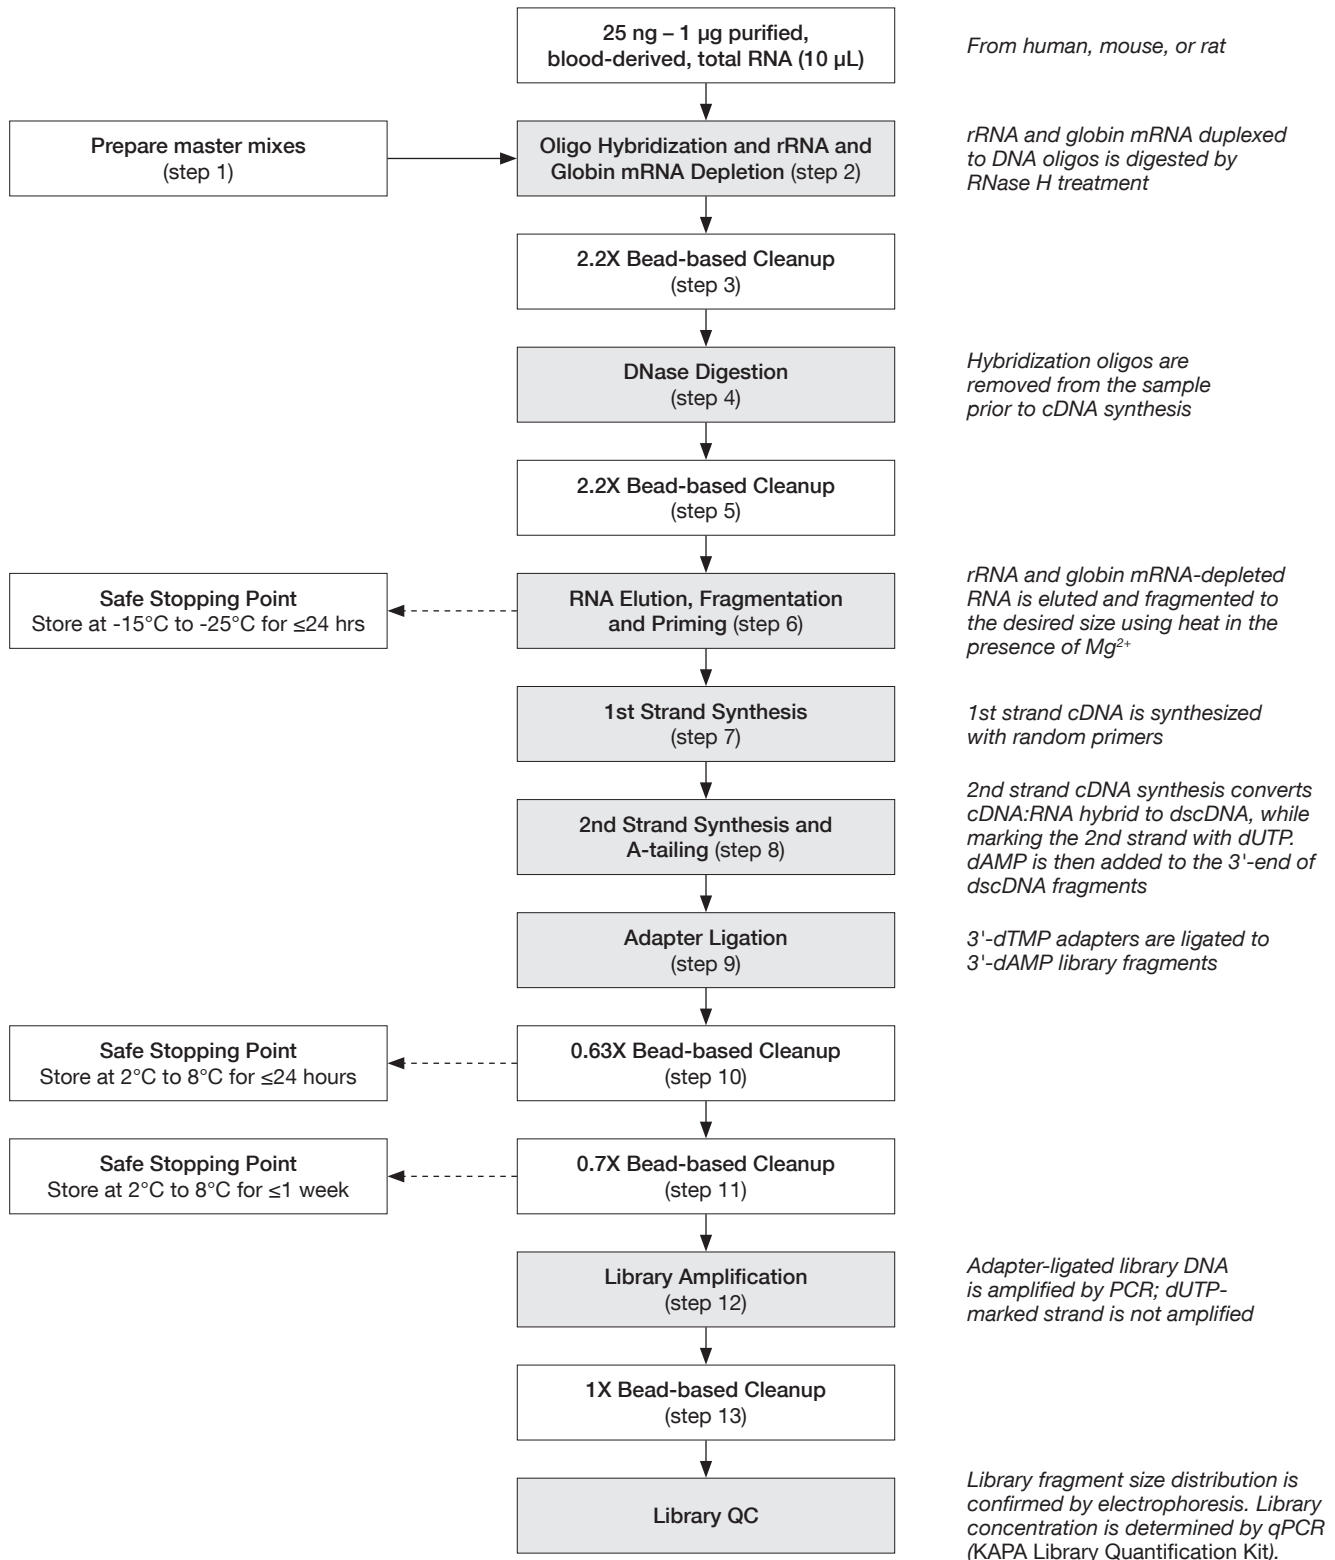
25 ng – 1 µg purified, blood-derived, total RNA (10 µL)

From human, mouse, or rat

Prepare master mixes
(step 1)

Oligo Hybridization and rRNA and Globin mRNA Depletion (step 2)

rRNA and globin mRNA duplexed to DNA oligos is digested by RNase H treatment

2.2X Bead-based Cleanup
(step 3)

DNase Digestion
(step 4)

Hybridization oligos are removed from the sample prior to cDNA synthesis

2.2X Bead-based Cleanup
(step 5)

Safe Stopping Point
Store at -15°C to -25°C for ≤24 hrs

RNA Elution, Fragmentation and Priming (step 6)

rRNA and globin mRNA-depleted RNA is eluted and fragmented to the desired size using heat in the presence of $Mg^{2+}$

1st Strand Synthesis
(step 7)

1st strand cDNA is synthesized with random primers

2nd Strand Synthesis and A-tailing (step 8)

2nd strand cDNA synthesis converts cDNA:RNA hybrid to dscDNA, while marking the 2nd strand with dUTP. dAMP is then added to the 3'-end of dscDNA fragments

Adapter Ligation
(step 9)

3'-dTMP adapters are ligated to 3'-dAMP library fragments

Safe Stopping Point
Store at 2°C to 8°C for ≤24 hours

0.63X Bead-based Cleanup
(step 10)

Safe Stopping Point
Store at 2°C to 8°C for ≤1 week

0.7X Bead-based Cleanup
(step 11)

Library Amplification
(step 12)

Adapter-ligated library DNA is amplified by PCR; dUTP-marked strand is not amplified

1X Bead-based Cleanup
(step 13)

Library QC

Library fragment size distribution is confirmed by electrophoresis. Library concentration is determined by qPCR (KAPA Library Quantification Kit).